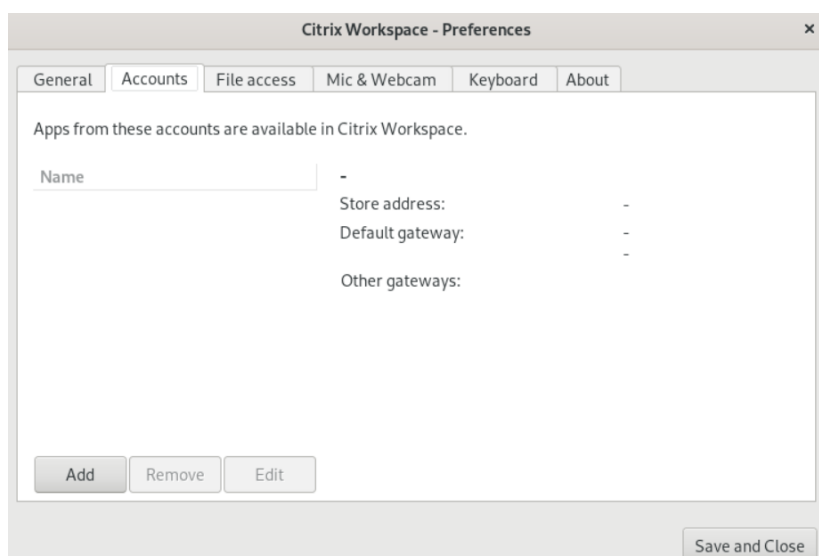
Citrix Workspace - Preferences ×

General Accounts File access Mic & Webcam Keyboard About

Apps from these accounts are available in Citrix Workspace.

Name

-

Store address: -

Default gateway: -

-

Other gateways:

Add Remove Edit

Save and Close